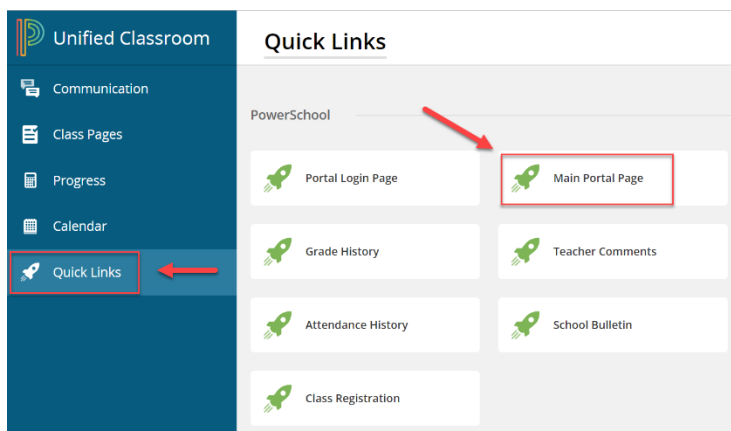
Unified Classroom

Communication

Class Pages

Progress

Calendar

Quick Links

Quick Links

PowerSchool

Portal Login Page

Main Portal Page

Grade History

Teacher Comments

Attendance History

School Bulletin

Class Registration